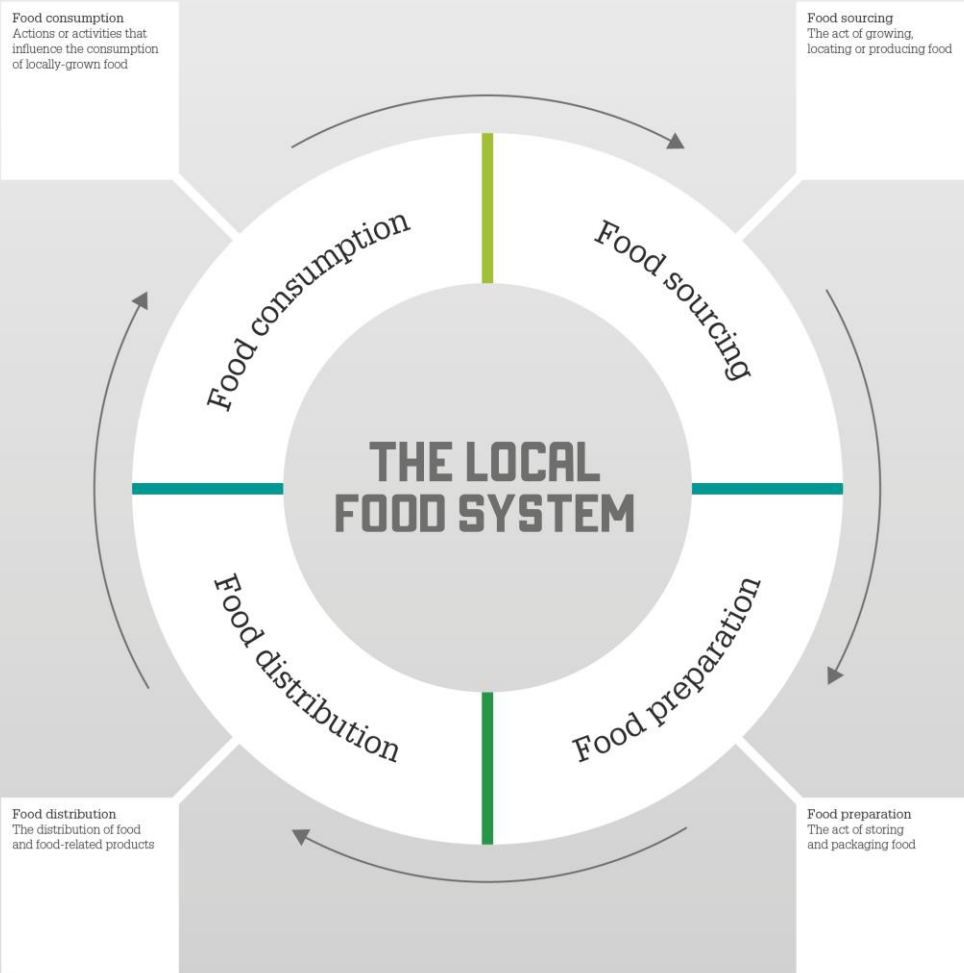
Food consumption
Actions or activities that influence the consumption of locally-grown food

Food sourcing
The act of growing, locating or producing food

Food consumption

Food sourcing

THE LOCAL FOOD SYSTEM

Food distribution

Food preparation

Food distribution
The distribution of food and food-related products

Food preparation
The act of storing and packaging food